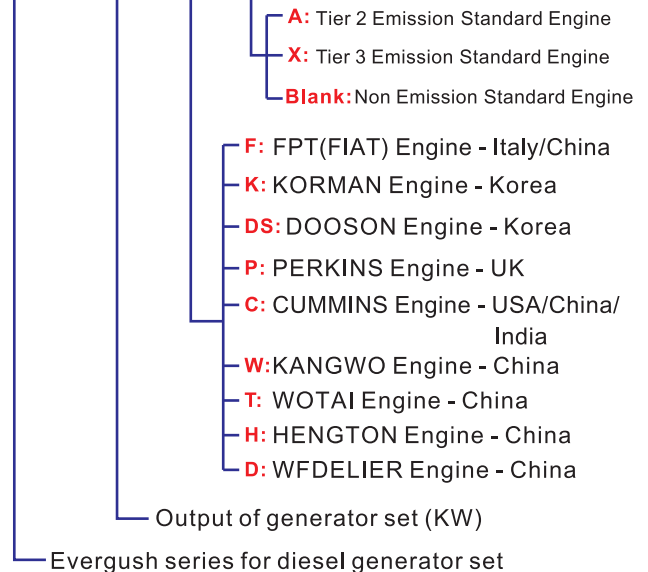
A: Tier 2 Emission Standard Engine

X: Tier 3 Emission Standard Engine

Blank: Non Emission Standard Engine

F: FPT(FIAT) Engine - Italy/China

K: KORMAN Engine - Korea

DS: DOOSON Engine - Korea

P: PERKINS Engine - UK

C: CUMMINS Engine - USA/China/India

W: KANGWO Engine - China

T: WOTAI Engine - China

H: HENGTON Engine - China

D: WFDELIER Engine - China

Output of generator set (KW)

Evergush series for diesel generator set